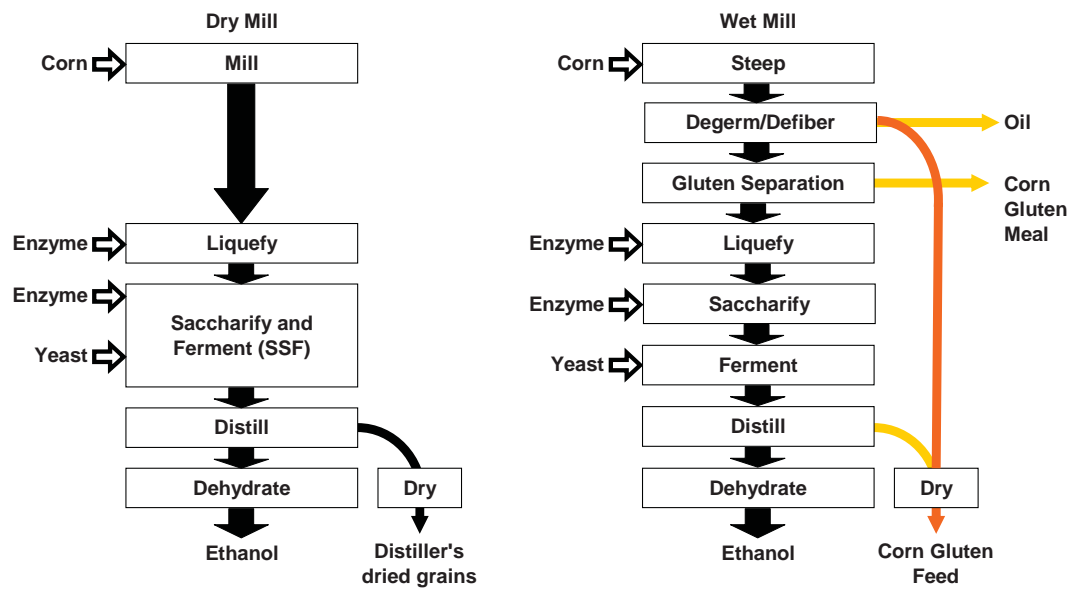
Dry Mill

Corn
Mill
Enzyme
Liquefy
Enzyme
Saccharify and Ferment (SSF)
Yeast
Distill
Dehydrate
Dry
Ethanol
Distiller's dried grains

Wet Mill

Corn
Steep
Degerm/Defiber
Oil
Gluten Separation
Corn Gluten Meal
Enzyme
Liquefy
Enzyme
Saccharify
Yeast
Ferment
Distill
Dehydrate
Dry
Ethanol
Corn Gluten Feed